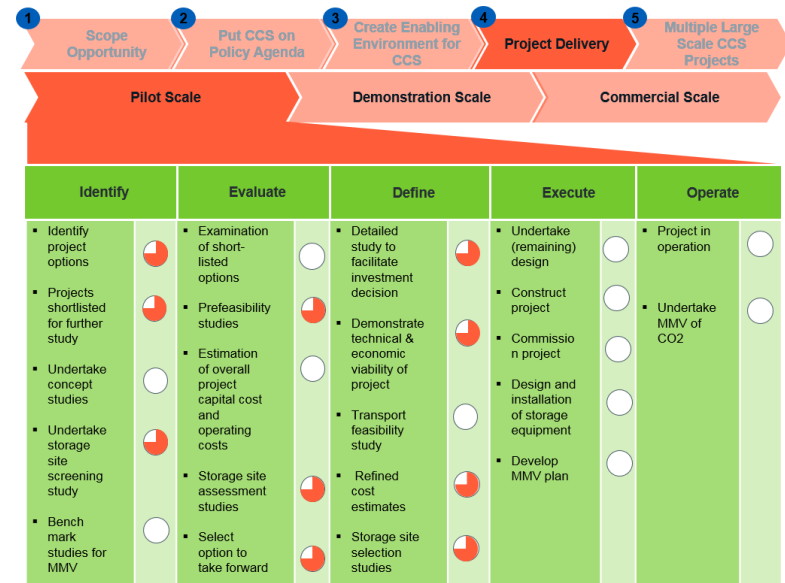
1 Scope Opportunity

2 Put CCS on Policy Agenda

3 Create Enabling Environment for CCS

4 Project Delivery

5 Multiple Large Scale CCS Projects

Pilot Scale

Demonstration Scale

Commercial Scale

Identify
- Identify project options
- Projects shortlisted for further study
- Undertake concept studies
- Undertake storage site screening study
- Bench mark studies for MMV

Evaluate
- Examination of short-listed options
- Prefeasibility studies
- Estimation of overall project capital cost and operating costs
- Storage site assessment studies
- Select option to take forward

Define
- Detailed study to facilitate investment decision
- Demonstrate technical & economic viability of project
- Transport feasibility study
- Refined cost estimates
- Storage site selection studies

Execute
- Undertake (remaining) design
- Construct project
- Commission project
- Design and installation of storage equipment
- Develop MMV plan

Operate
- Project in operation
- Undertake MMV of CO2